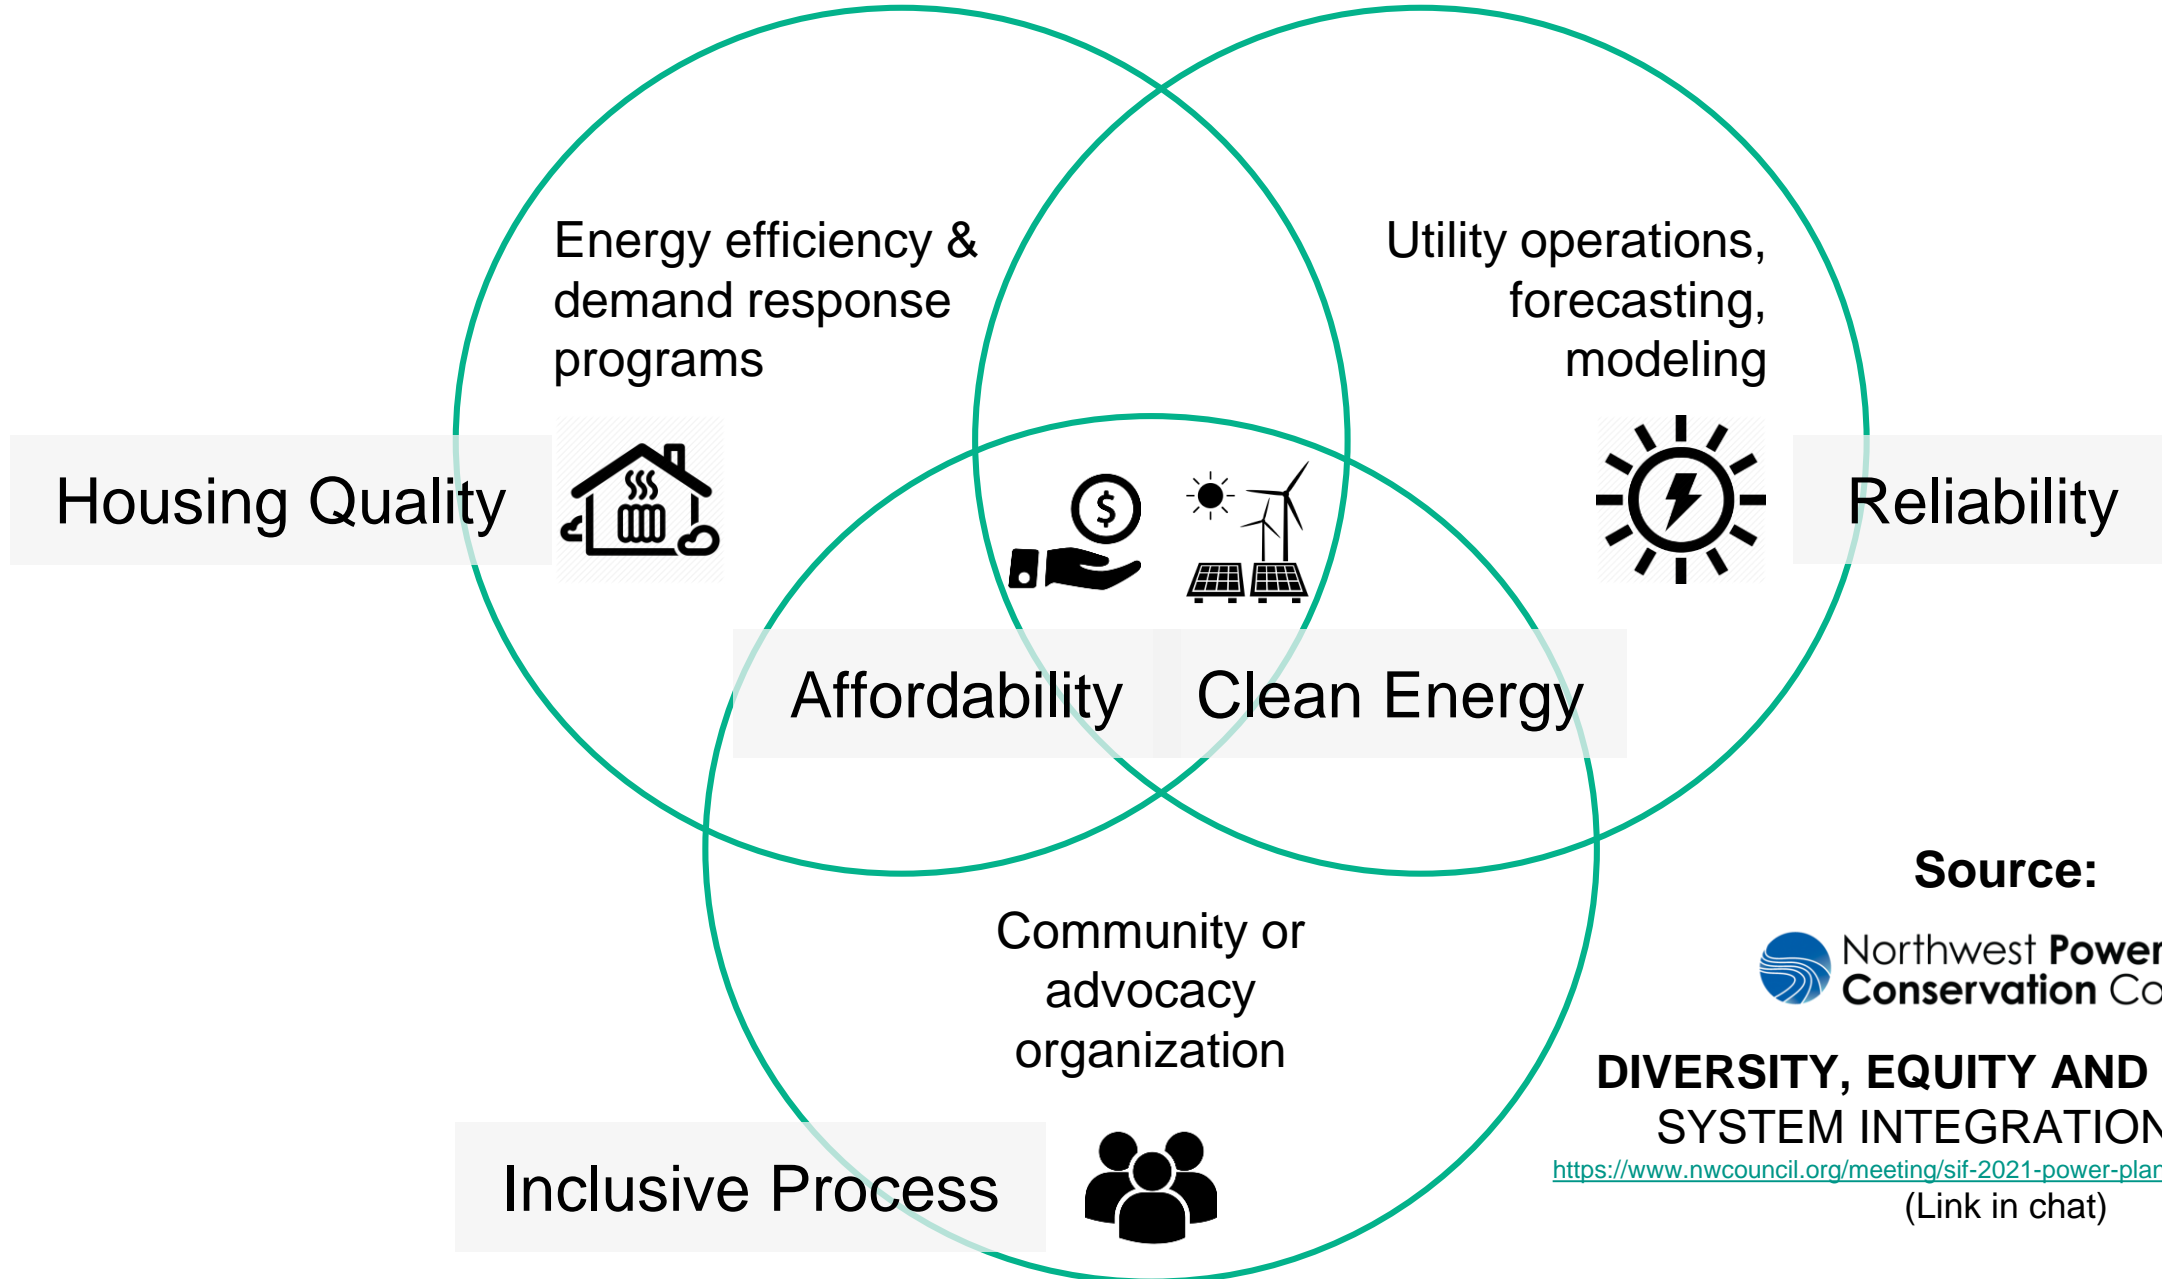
Energy efficiency & demand response programs

Utility operations, forecasting, modeling

Housing Quality

Reliability

$

Affordability

Clean Energy

Community or advocacy organization

Inclusive Process

Source:

Northwest Power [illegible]
Conservation Co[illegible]

DIVERSITY, EQUITY AND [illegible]
SYSTEM INTEGRATION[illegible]
https://www.nwcouncil.org/meeting/sif-2021-power-plan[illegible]
(Link in chat)